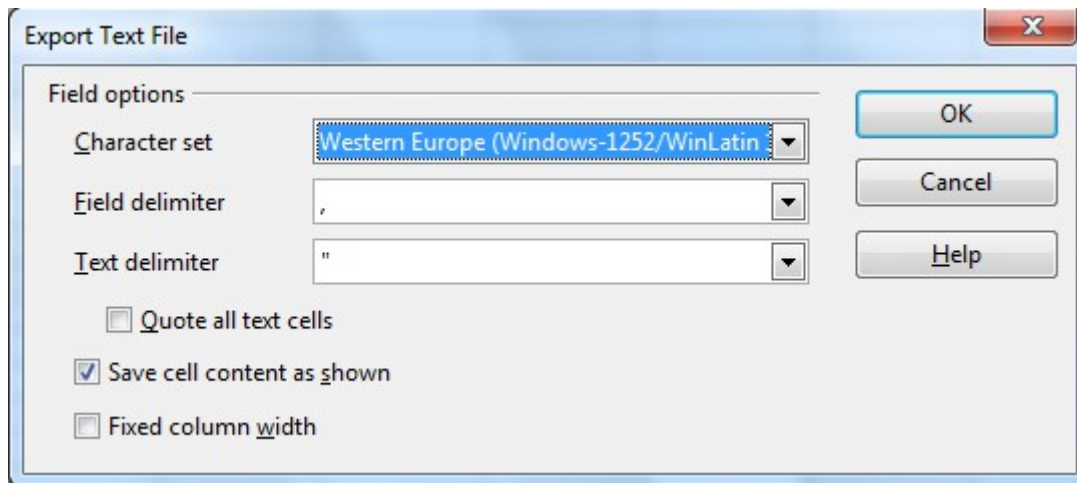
Export Text File

x

Field options

Character set

Western Europe (Windows-1252/WinLatin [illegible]

Field delimiter

,

Text delimiter

"

Quote all text cells

Save cell content as shown

Fixed column width

OK

Cancel

Help